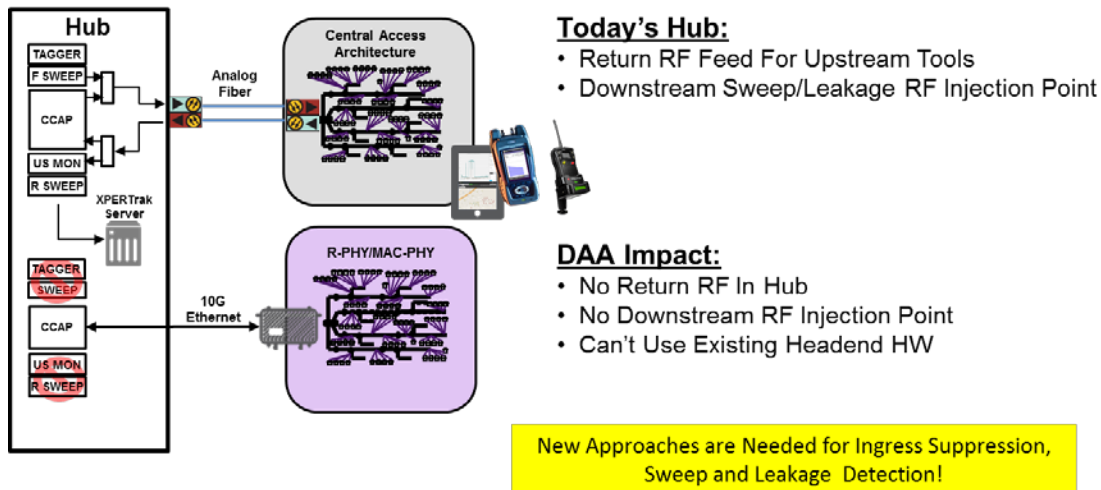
Hub

TAGGER

F SWEEP

CCAP

US MON

R SWEEP

XPERTrak Server

TAGGER

SWEEP

CCAP

US MON

R SWEEP

Analog Fiber

10G Ethernet

Central Access Architecture

R-PHY/MAC-PHY

Today's Hub:

• Return RF Feed For Upstream Tools

• Downstream Sweep/Leakage RF Injection Point

DAA Impact:

• No Return RF In Hub

• No Downstream RF Injection Point

• Can't Use Existing Headend HW

New Approaches are Needed for Ingress Suppression, Sweep and Leakage Detection!